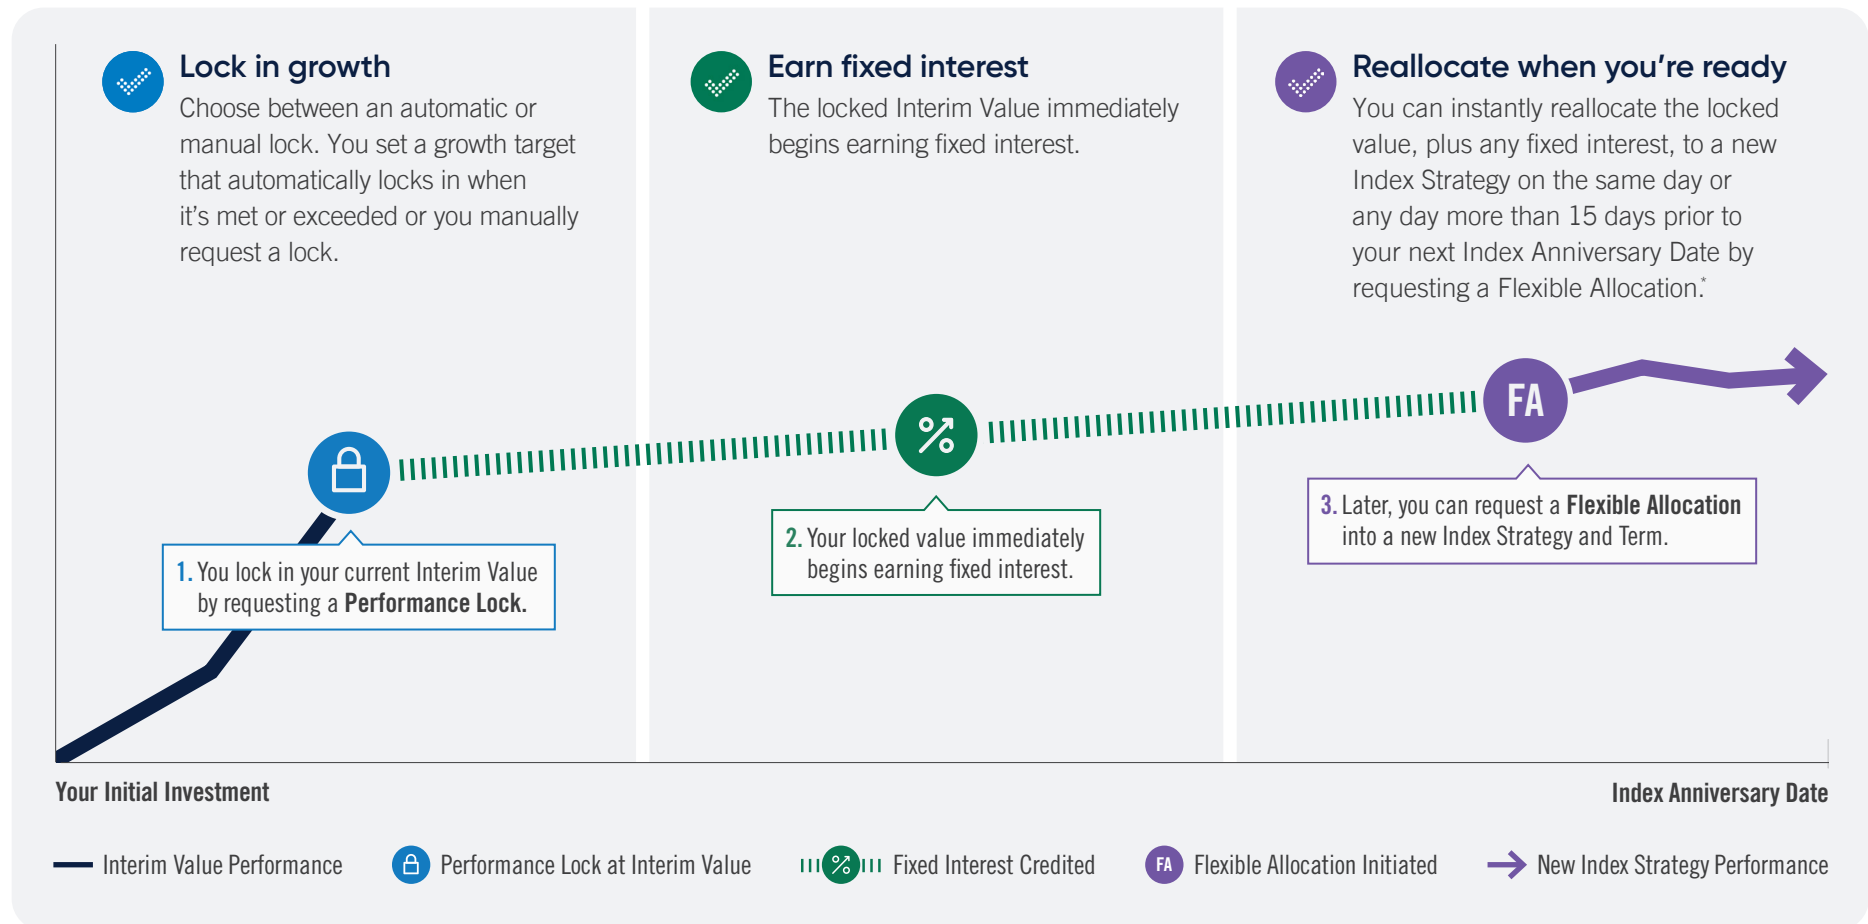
Lock in growth

Choose between an automatic or manual lock. You set a growth target that automatically locks in when it's met or exceeded or you manually request a lock.

Earn fixed interest

The locked Interim Value immediately begins earning fixed interest.

Reallocate when you're ready

You can instantly reallocate the locked value, plus any fixed interest, to a new Index Strategy on the same day or any day more than 15 days prior to your next Index Anniversary Date by requesting a Flexible Allocation.*

FA

1. You lock in your current Interim Value by requesting a **Performance Lock.**

2. Your locked value immediately begins earning fixed interest.

3. Later, you can request a **Flexible Allocation** into a new Index Strategy and Term.

Your Initial Investment

Index Anniversary Date

Interim Value Performance

Performance Lock at Interim Value

Fixed Interest Credited

FA Flexible Allocation Initiated

New Index Strategy Performance